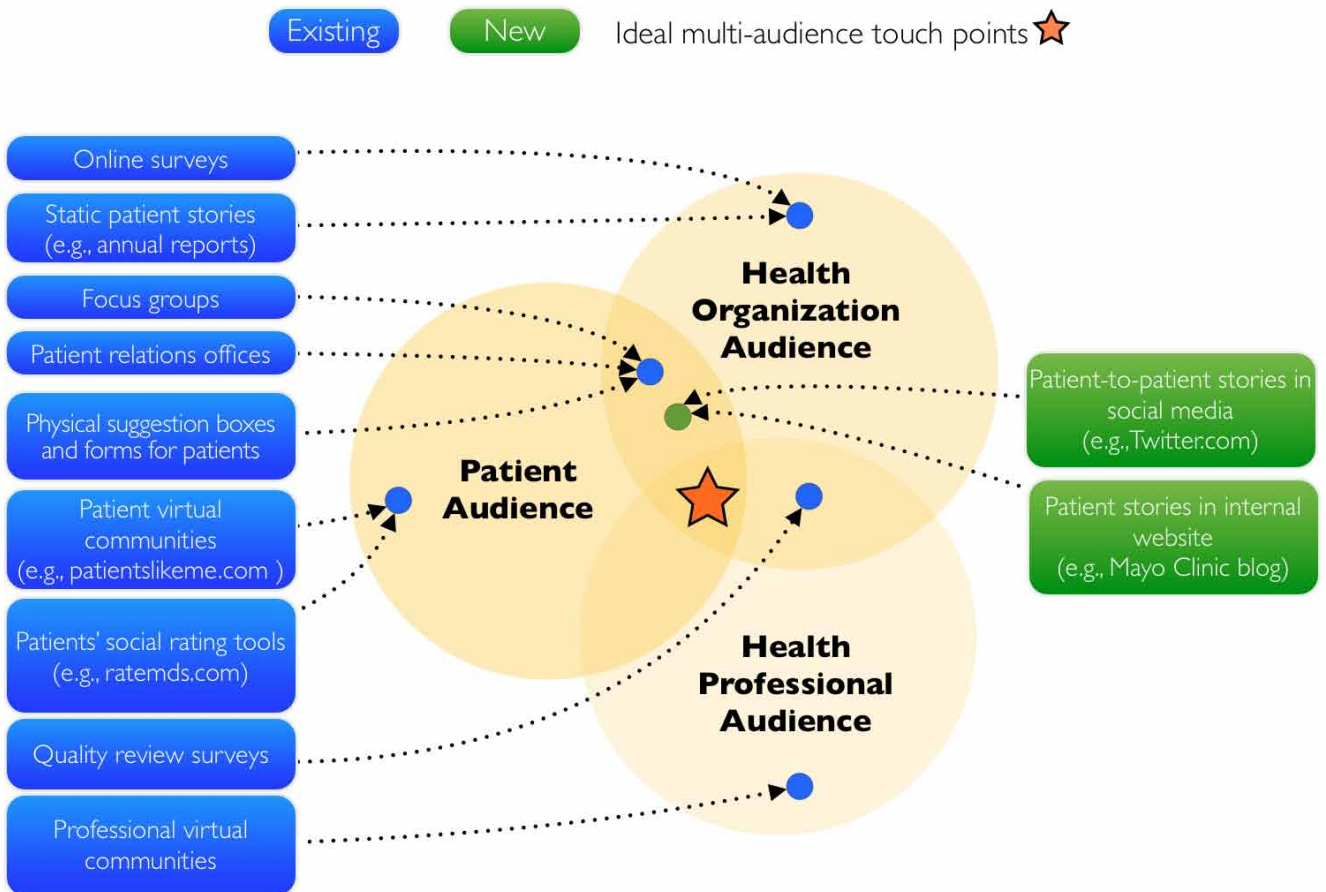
Existing

New

Ideal multi-audience touch points

Online surveys

Static patient stories (e.g., annual reports)

Focus groups

Patient relations offices

Physical suggestion boxes and forms for patients

Patient virtual communities (e.g., patientslikeme.com )

Patients' social rating tools (e.g., ratemds.com)

Quality review surveys

Professional virtual communities

Health Organization Audience

Patient Audience

Health Professional Audience

Patient-to-patient stories in social media (e.g.,Twitter.com)

Patient stories in internal website (e.g., Mayo Clinic blog)